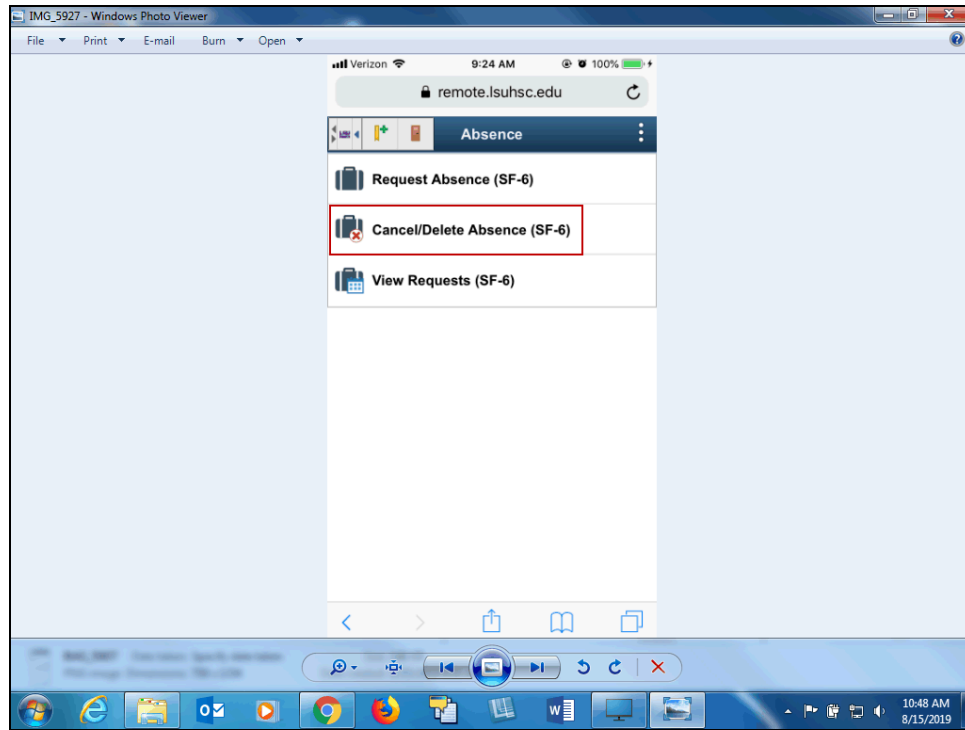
IMG_5927 - Windows Photo Viewer

File Print E-mail Burn Open

Verizon 9:24 AM 100%

remote.lsuhsc.edu

Absence

Request Absence (SF-6)

Cancel/Delete Absence (SF-6)

View Requests (SF-6)

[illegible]

10:48 AM
8/15/2019